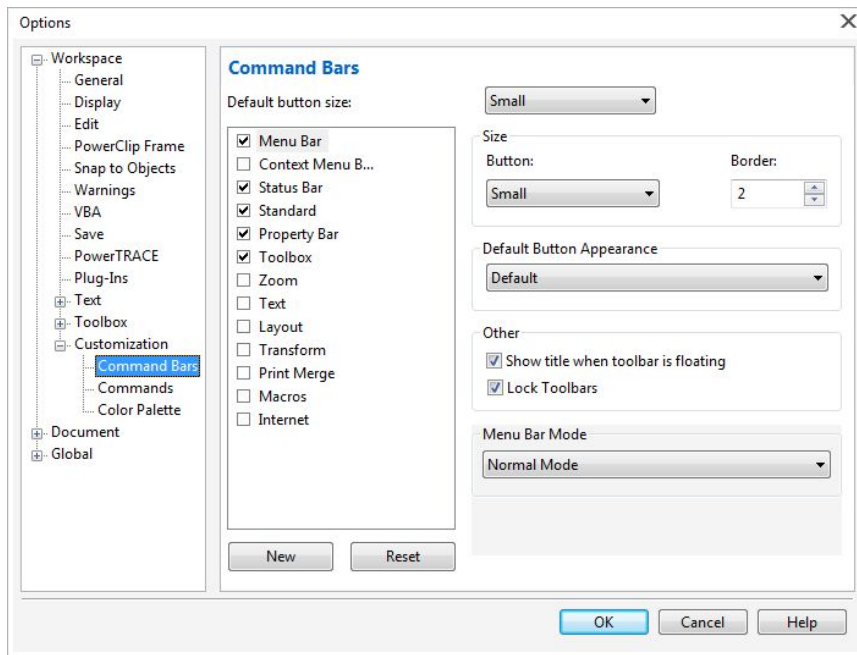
Options

Workspace
General
Display
Edit
PowerClip Frame
Snap to Objects
Warnings
VBA
Save
PowerTRACE
Plug-Ins
Text
Toolbox
Customization
Command Bars
Commands
Color Palette
Document
Global

Command Bars

Default button size:

Small

Menu Bar
Context Menu B...
Status Bar
Standard
Property Bar
Toolbox
Zoom
Text
Layout
Transform
Print Merge
Macros
Internet

New
Reset

Size
Button:
Small
Border:
2

Default Button Appearance
Default

Other
Show title when toolbar is floating
Lock Toolbars

Menu Bar Mode
Normal Mode

OK
Cancel
Help